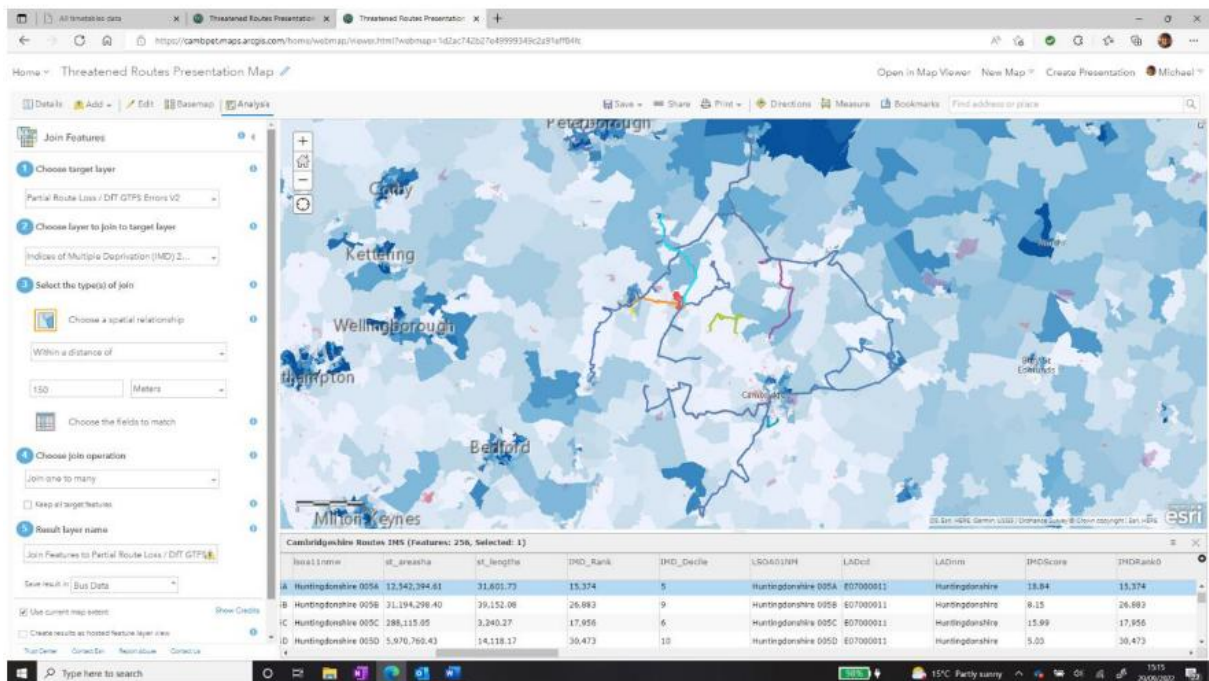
All timetables data | Threatened Routes Presentation | Threatened Routes Presentation | +

https://cambpet.maps.arcgis.com/home/webmap/viewer.html?webmap=1d2ac742b27e49999349c2a91aff04fc

Home ▾ Threatened Routes Presentation Map

Open in Map Viewer New Map ▾ Create Presentation Michael ▾

Details | Add ▾ | Edit | Basemap | Analysis

Save ▾ Share Print ▾ | Directions Measure Bookmarks Find address or place

Join Features

1 Choose target layer

Partial Route Loss / DfT GTFS Errors V2

2 Choose layer to join to target layer

Indices of Multiple Deprivation (IMD) 2...

3 Select the type(s) of join

Choose a spatial relationship

Within a distance of

150 Meters

Choose the fields to match

4 Choose join operation

Join one to many

Keep all target features

5 Result layer name

Join Features to Partial Route Loss / DfT GTFS

Save result in Bus Data

Use current map extent Show Credits

Create results as hosted feature layer view

Trust Center Contact Esri Report abuse Contact us

Peterborough
Corby
Kettering
Wellingborough
Northampton
Bedford
Milton Keynes
Cambridge
Bury St Edmunds

Esri, HERE, Garmin, USGS | Ordnance Survey © Crown copyright | Esri, HERE esri

Cambridgeshire Routes IMS (Features: 256, Selected: 1)

| lsoa11nme | st_areasha | st_lengthe | IMD_Rank | IMD_Decile | LSOA01NM | LADcd | LADnm | IMDScore | IMDRank0 |
|---|---|---|---|---|---|---|---|---|---|
| Huntingdonshire 005A | 12,542,394.61 | 31,601.73 | 15,374 | 5 | Huntingdonshire 005A | E07000011 | Huntingdonshire | 18.84 | 15,374 |
| Huntingdonshire 005B | 31,194,298.40 | 39,152.08 | 26,883 | 9 | Huntingdonshire 005B | E07000011 | Huntingdonshire | 8.15 | 26,883 |
| Huntingdonshire 005C | 288,115.05 | 3,240.27 | 17,956 | 6 | Huntingdonshire 005C | E07000011 | Huntingdonshire | 15.99 | 17,956 |
| Huntingdonshire 005D | 5,970,760.43 | 14,118.17 | 30,473 | 10 | Huntingdonshire 005D | E07000011 | Huntingdonshire | 5.03 | 30,473 |

Type here to search

15°C Partly sunny 15:15 29/09/2022